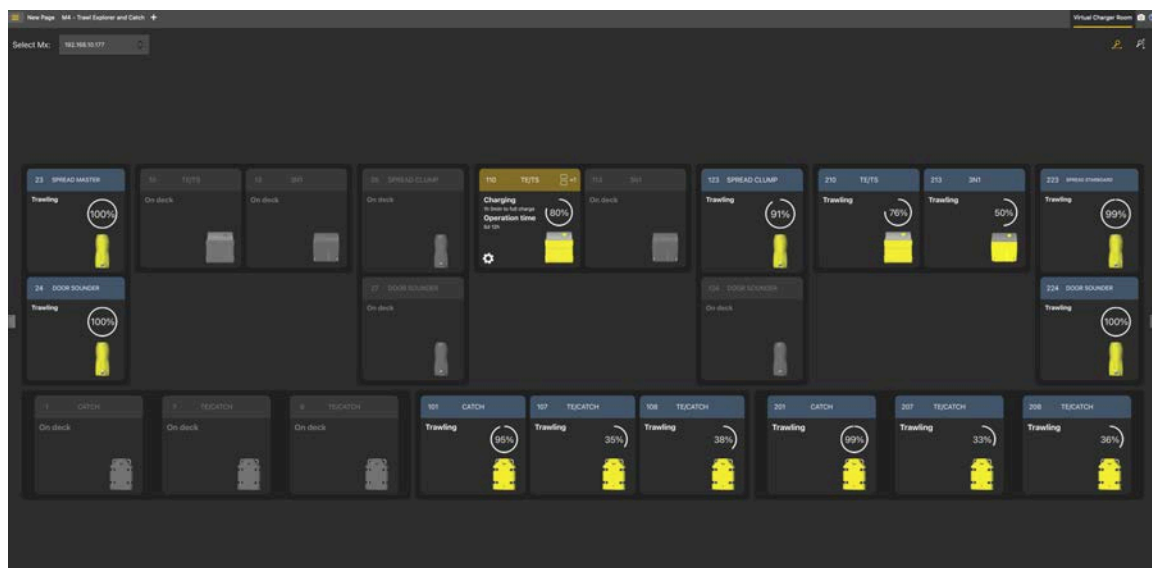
New Page  M4 - Trawl Explorer and Catch  +

Virtual Charger Room

Select Mx: 192.168.10.177

23 SPREAD MASTER
Trawling
100%

10 TE/TS
On deck

10 3N1
On deck

26 SPREAD CLUMP
On deck

110 TE/TS
Charging
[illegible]
Operation time
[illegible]
80%

113 3N1
On deck

123 SPREAD CLUMP
Trawling
91%

210 TE/TS
Trawling
76%

213 3N1
Trawling
50%

223 SPREAD STARBOARD
Trawling
99%

24 DOOR SOUNDER
Trawling
100%

27 DOOR SOUNDER
On deck

124 DOOR SOUNDER
On deck

224 DOOR SOUNDER
Trawling
100%

1 CATCH
On deck

7 TE/CATCH
On deck

8 TE/CATCH
On deck

101 CATCH
Trawling
95%

107 TE/CATCH
Trawling
35%

108 TE/CATCH
Trawling
38%

201 CATCH
Trawling
99%

207 TE/CATCH
Trawling
33%

208 TE/CATCH
Trawling
36%